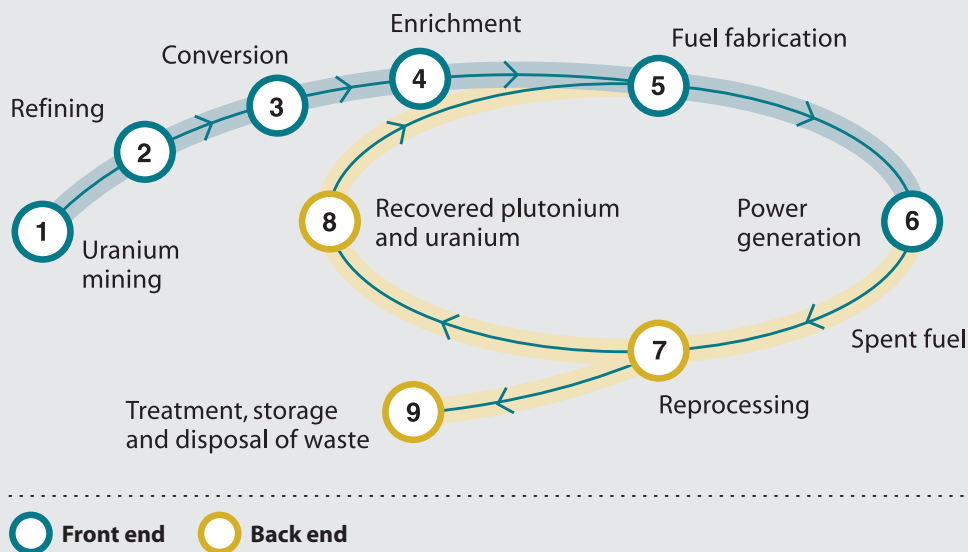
Enrichment
Conversion
Fuel fabrication
Refining
4
5
3
2
8
Recovered plutonium and uranium
Power generation
6
1
Uranium mining
Spent fuel
7
Treatment, storage and disposal of waste
9
Reprocessing

Front end
Back end